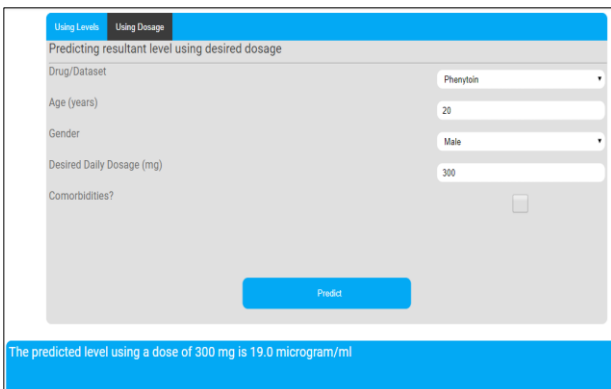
Using Levels Using Dosage

Predicting resultant level using desired dosage

Drug/Dataset

Phenytoin

Age (years)

20

Gender

Male

Desired Daily Dosage (mg)

300

Comorbidities?

Predict

The predicted level using a dose of 300 mg is 19.0 microgram/ml